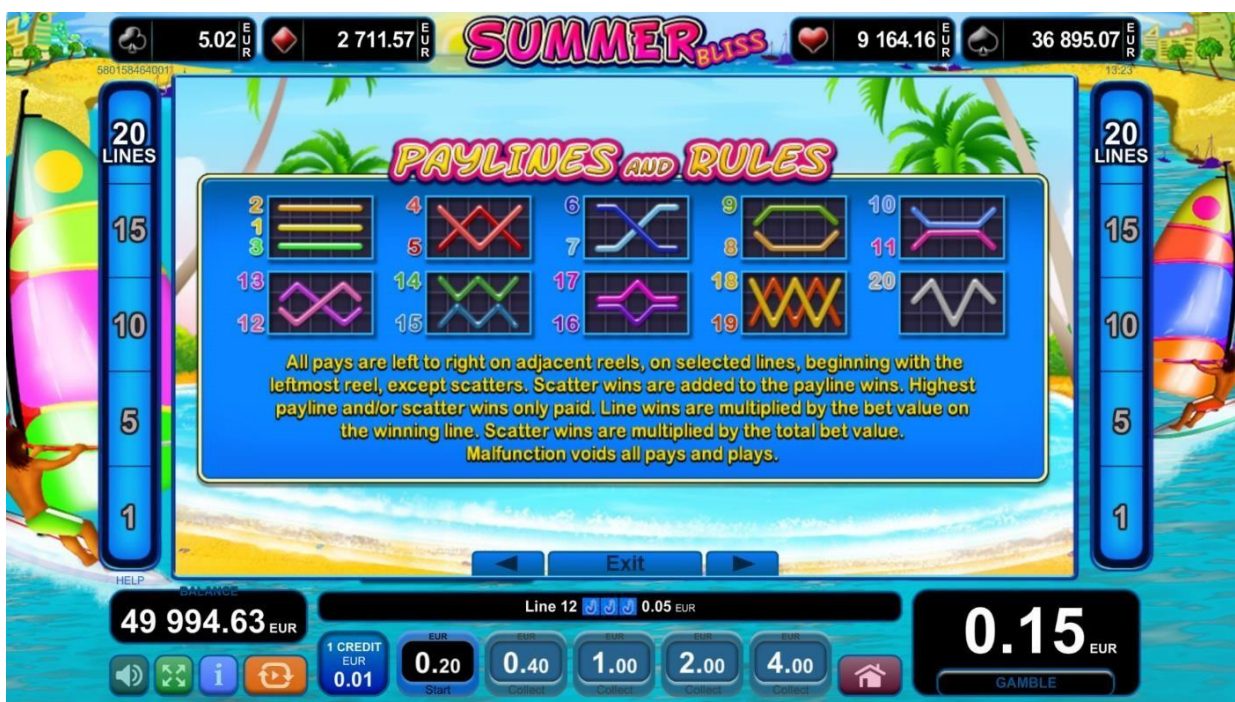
5.02 EUR
2 711.57 EUR
SUMMER BLISS
9 164.16 EUR
36 895.07 EUR
5801584640011
13:23

20 LINES
15
10
5
1

20 LINES
15
10
5
1

PAYLINES AND RULES

2
1
3
4
5
6
7
9
8
10
11
13
12
14
15
17
16
18
19
20

All pays are left to right on adjacent reels, on selected lines, beginning with the leftmost reel, except scatters. Scatter wins are added to the payline wins. Highest payline and/or scatter wins only paid. Line wins are multiplied by the bet value on the winning line. Scatter wins are multiplied by the total bet value. Malfunction voids all pays and plays.

Exit

HELP
BALANCE
49 994.63 EUR
Line 12 0.05 EUR
0.15 EUR
GAMBLE

1 CREDIT EUR 0.01
EUR 0.20 Start
EUR 0.40 Collect
EUR 1.00 Collect
EUR 2.00 Collect
EUR 4.00 Collect